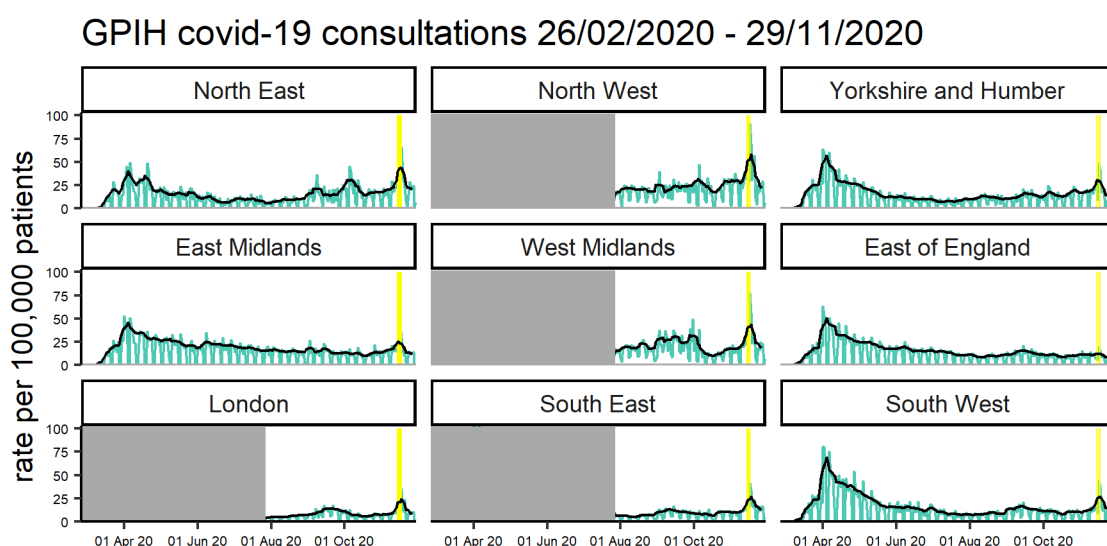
GPIH covid-19 consultations 26/02/2020 - 29/11/2020

rate per 100,000 patients

North East

100
75
50
25
0

North West

Yorkshire and Humber

East Midlands

100
75
50
25
0

West Midlands

East of England

London

100
75
50
25
0

01 Apr 20 01 Jun 20 01 Aug 20 01 Oct 20

South East

01 Apr 20 01 Jun 20 01 Aug 20 01 Oct 20

South West

01 Apr 20 01 Jun 20 01 Aug 20 01 Oct 20